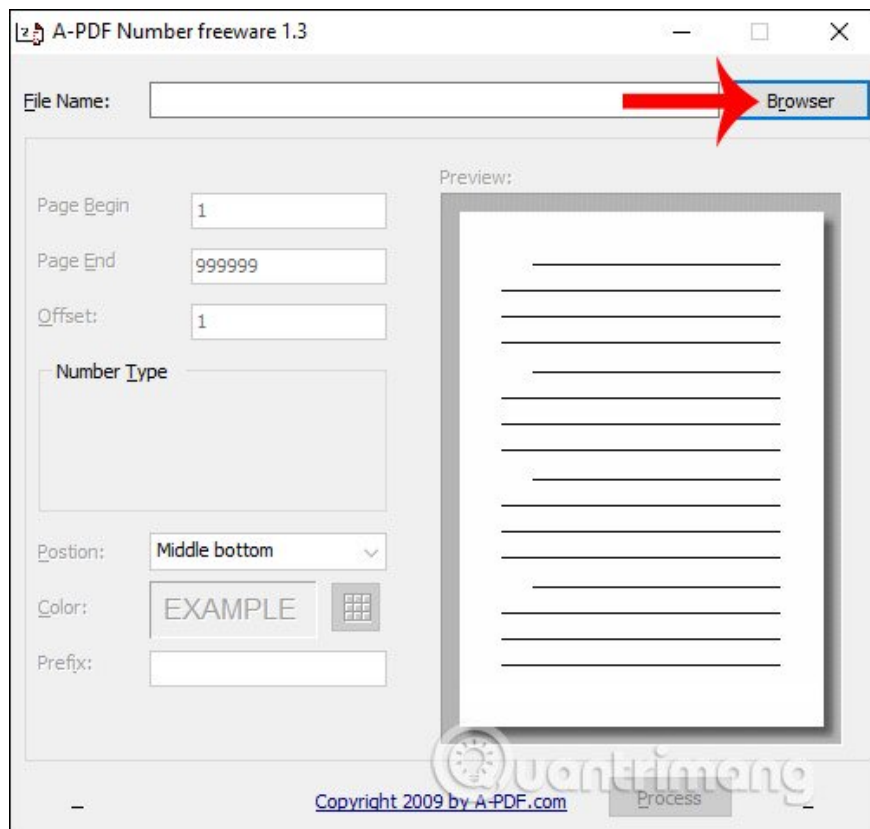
A-PDF Number freeware 1.3

File Name:

Browser

Preview:

Page Begin 1

Page End 999999

Offset: 1

Number Type

Postion: Middle bottom

Color: EXAMPLE

Prefix:

Copyright 2009 by A-PDF.com

Process

Quantrimang